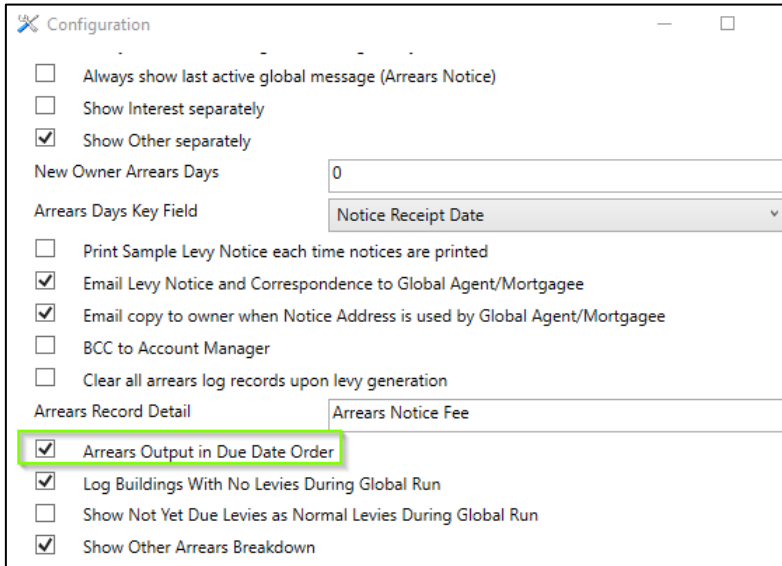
Configuration

Always show last active global message (Arrears Notice)

Show Interest separately

Show Other separately

New Owner Arrears Days 0

Arrears Days Key Field Notice Receipt Date

Print Sample Levy Notice each time notices are printed

Email Levy Notice and Correspondence to Global Agent/Mortgagee

Email copy to owner when Notice Address is used by Global Agent/Mortgagee

BCC to Account Manager

Clear all arrears log records upon levy generation

Arrears Record Detail Arrears Notice Fee

Arrears Output in Due Date Order

Log Buildings With No Levies During Global Run

Show Not Yet Due Levies as Normal Levies During Global Run

Show Other Arrears Breakdown